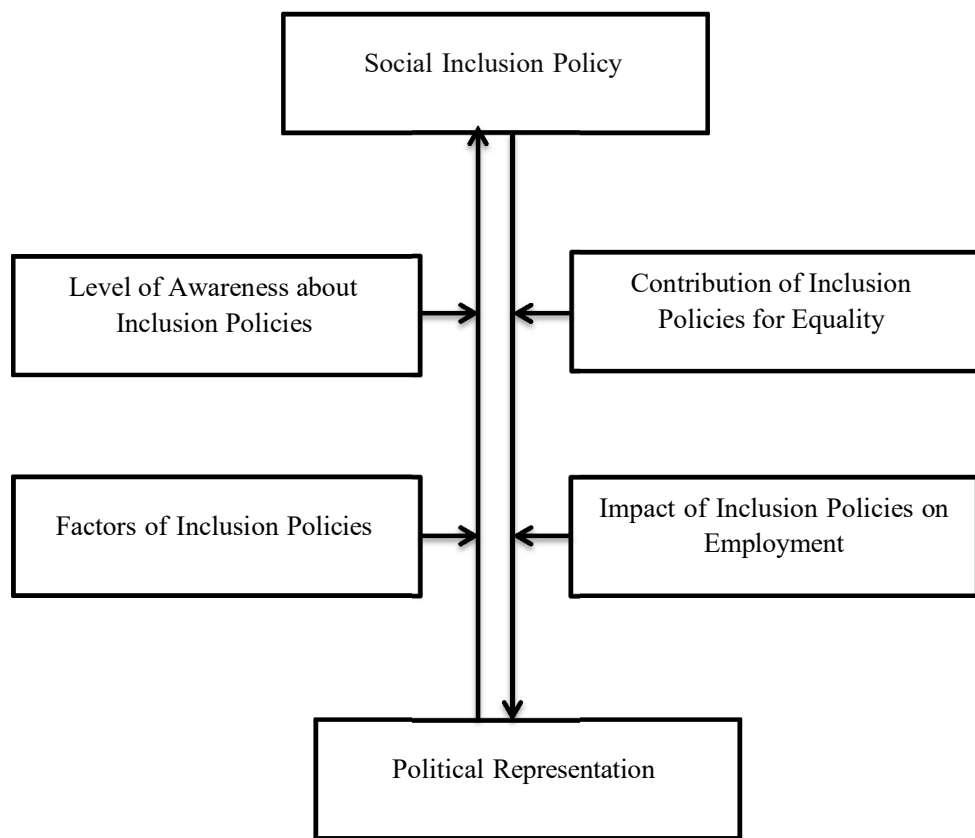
Social Inclusion Policy

Level of Awareness about Inclusion Policies

Contribution of Inclusion Policies for Equality

Factors of Inclusion Policies

Impact of Inclusion Policies on Employment

Political Representation